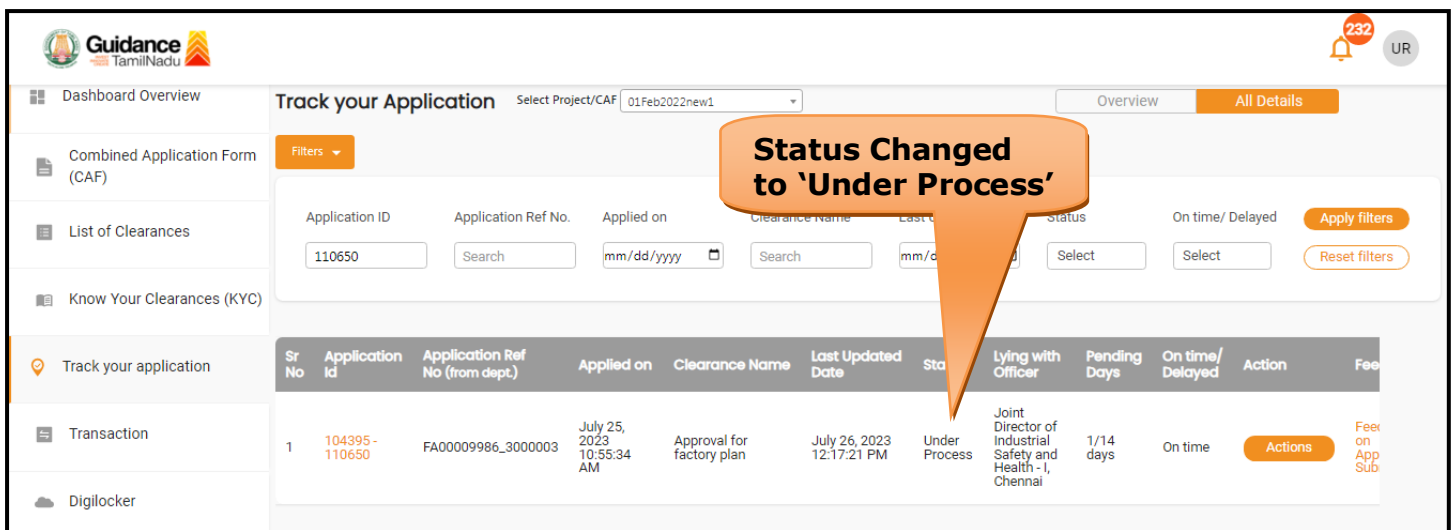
Guidance TamilNadu

232

UR

Dashboard Overview

Combined Application Form (CAF)

List of Clearances

Know Your Clearances (KYC)

Track your application

Transaction

Digilocker

Track your Application

Select Project/CAF 01Feb2022new1

Overview

All Details

Filters

Status Changed to 'Under Process'

Application ID

110650

Application Ref No.

Search

Applied on

mm/dd/yyyy

Clearance Name

Search

Last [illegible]

mm/d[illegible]

Status

Select

On time/ Delayed

Select

Apply filters

Reset filters

| Sr No | Application Id | Application Ref No (from dept.) | Applied on | Clearance Name | Last Updated Date | Sta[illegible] | Lying with Officer | Pending Days | On time/ Delayed | Action | Fee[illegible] |
|---|---|---|---|---|---|---|---|---|---|---|---|
| 1 | 104395 - 110650 | FA00009986_3000003 | July 25, 2023 10:55:34 AM | Approval for factory plan | July 26, 2023 12:17:21 PM | Under Process | Joint Director of Industrial Safety and Health - I, Chennai | 1/14 days | On time | Actions | Fee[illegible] on App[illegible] Sub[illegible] |